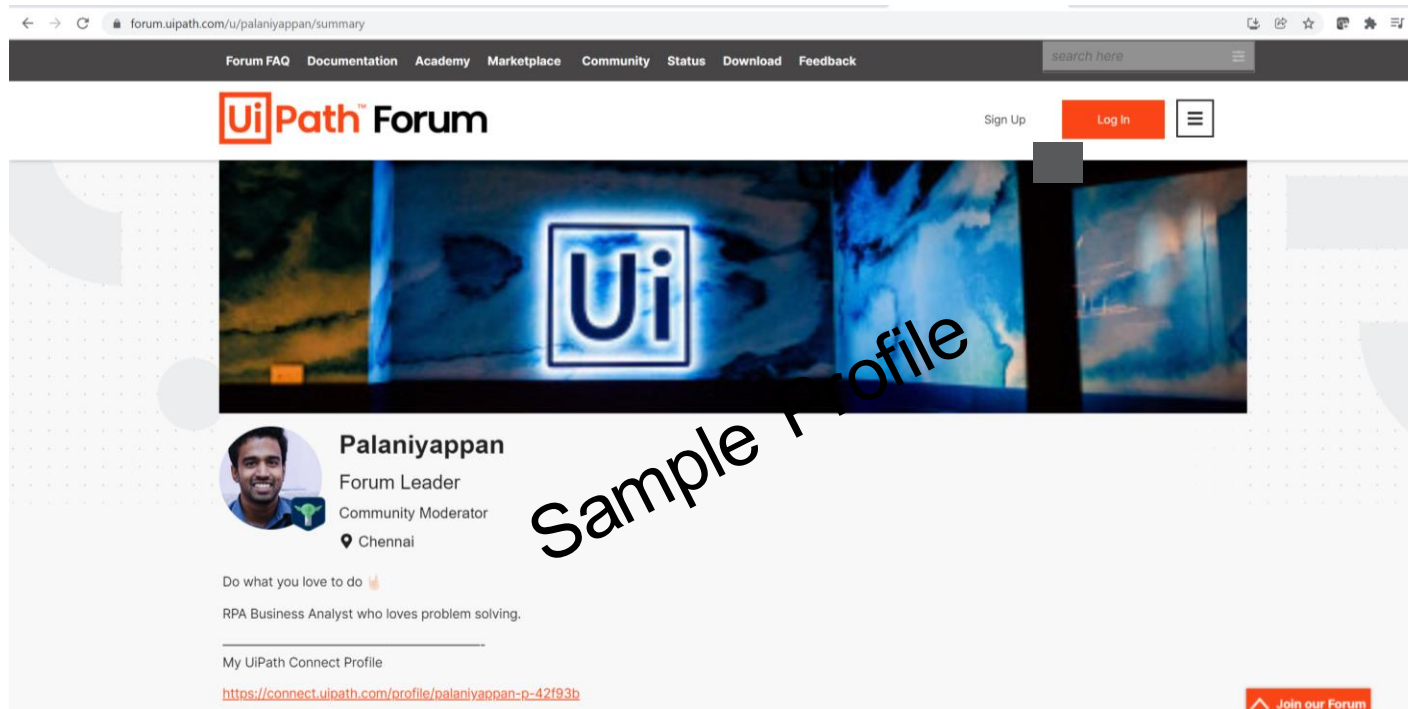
forum.uipath.com/u/palaniyappan/summary

Forum FAQ Documentation Academy Marketplace Community Status Download Feedback

search here

UiPath™ Forum

Sign Up Log In

Ui

Sample Profile

Palaniyappan

Forum Leader

Community Moderator

Chennai

Do what you love to do

RPA Business Analyst who loves problem solving.

My UiPath Connect Profile

https://connect.uipath.com/profile/palaniyappan-p-42f93b

Join our Forum